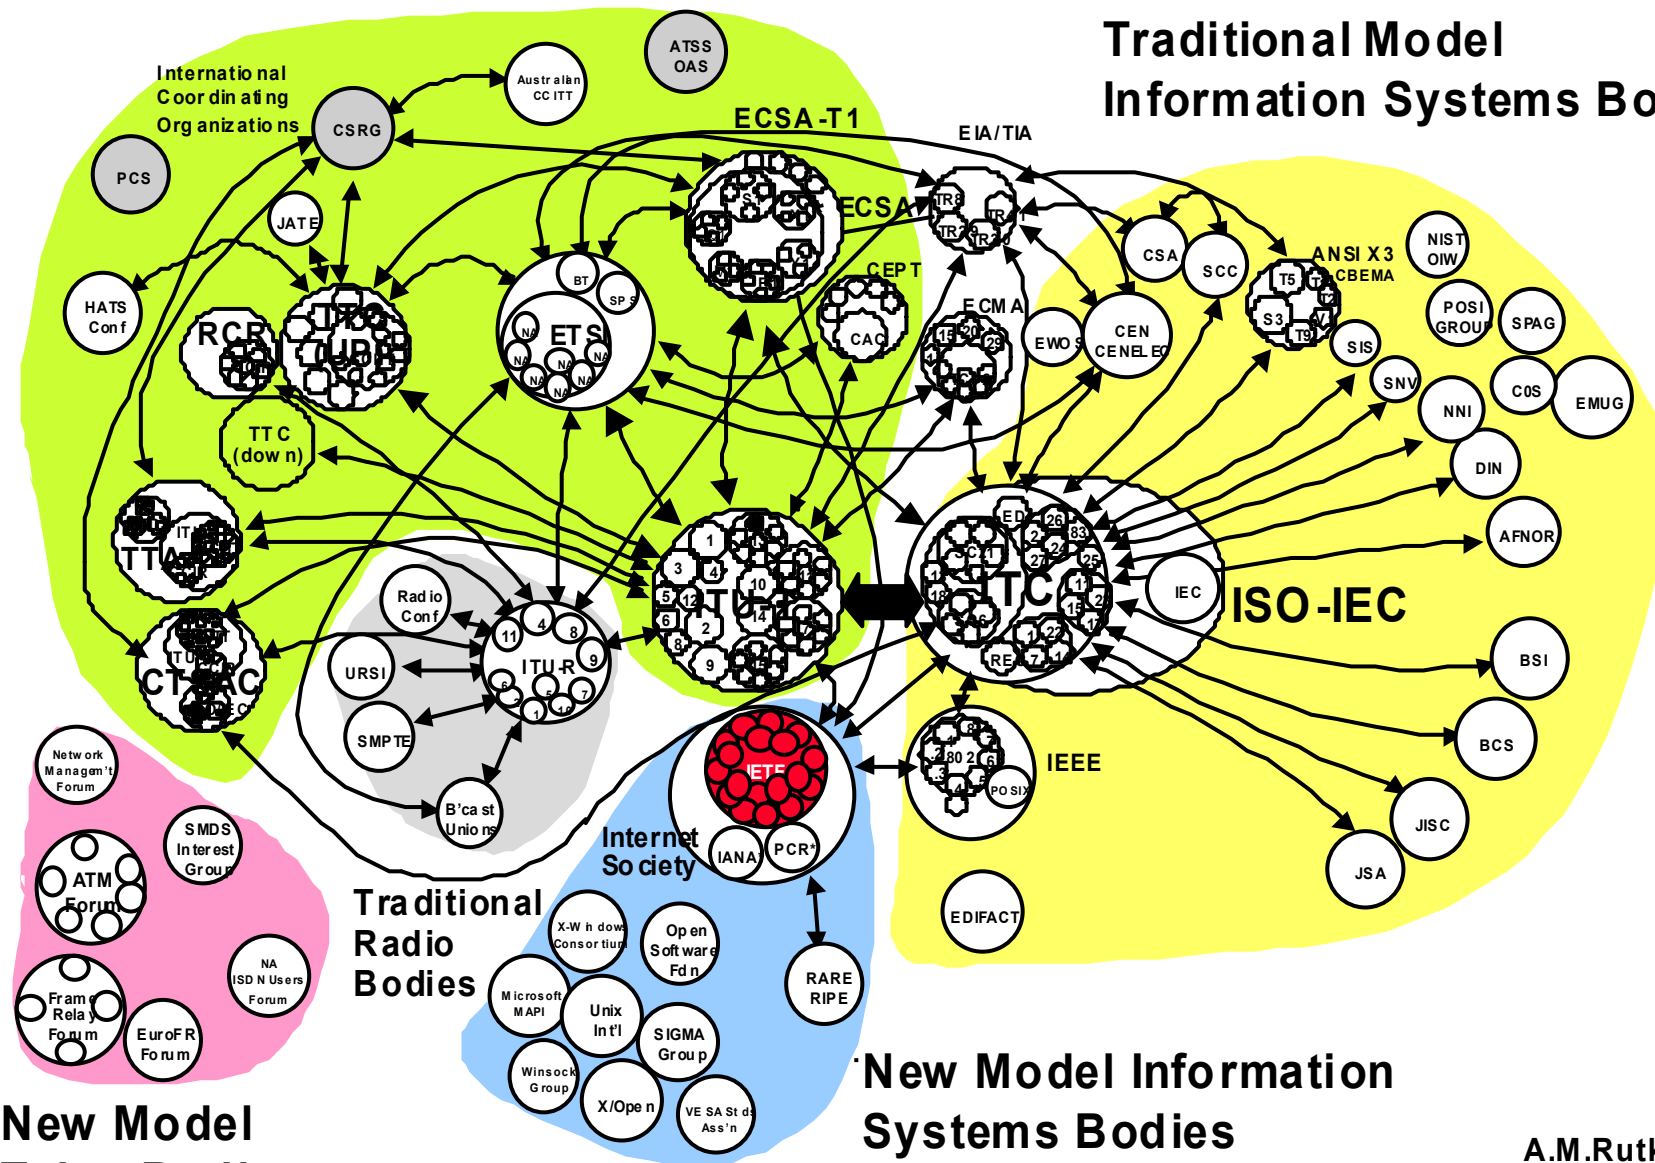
Traditional Model
Information Systems Bo

International Coordinating Organizations
CSRG
PCS
Australian CCITT
ATSS OAS
ECSA-T1
EIA/TIA
ECSA
TR8
TR
TR29
TR30
JATE
HATS Conf
RCR
ITU
BT
SPS
ETSI
NA
CEPT
CAC
ECMA
15
20
29
EWOS
CEN CENELEC
CSA
SCC
ANSI X3
CBEMA
T5
S3
T9
SIS
NIST OIW
POSI GROUP
SPAG
SNV
NNI
C0S
EMUG
DIN
AFNOR
TTC (down)
TTA
CTSAC
Radio Conf
URSI
SMPTE
ITU-R
B'cast Unions
1
3
4
5
6
8
9
10
12
14
ITU
JTC
ED
26
83
25
IEC
ISO-IEC
BSI
BCS
JISC
JSA
EDIFACT
IEEE
802
POSIX
IETF
IANA
PCR
Internet Society
RARE RIPE
Network Managem't Forum
SMDS Interest Group
ATM Forum
NA ISDN Users Forum
Frame Relay Forum
EuroFR Forum
Traditional Radio Bodies
X-Windows Consortium
Open Software Fdn
Microsoft MAPI
Unix Int'l
SIGMA Group
Winsock Group
X/Open
VESA Std's Ass'n
New Model
New Model Information Systems Bodies
A.M.Rutk